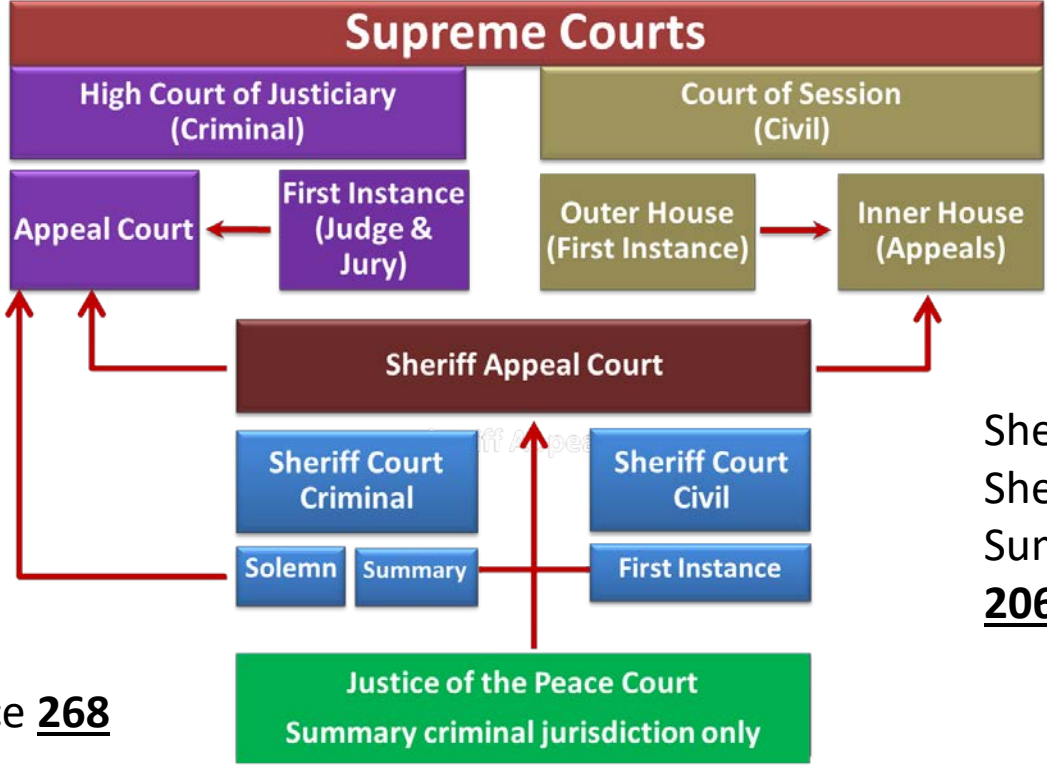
Supreme Courts

High Court of Justiciary (Criminal)

Court of Session (Civil)

Appeal Court

First Instance (Judge & Jury)

Outer House (First Instance)

Inner House (Appeals)

Sheriff Appeal Court

Sheriff Court Criminal

Sheriff Court Civil

Solemn

Summary

First Instance

Justice of the Peace Court
Summary criminal jurisdiction only

e **268**

She
She
Sur
**206**